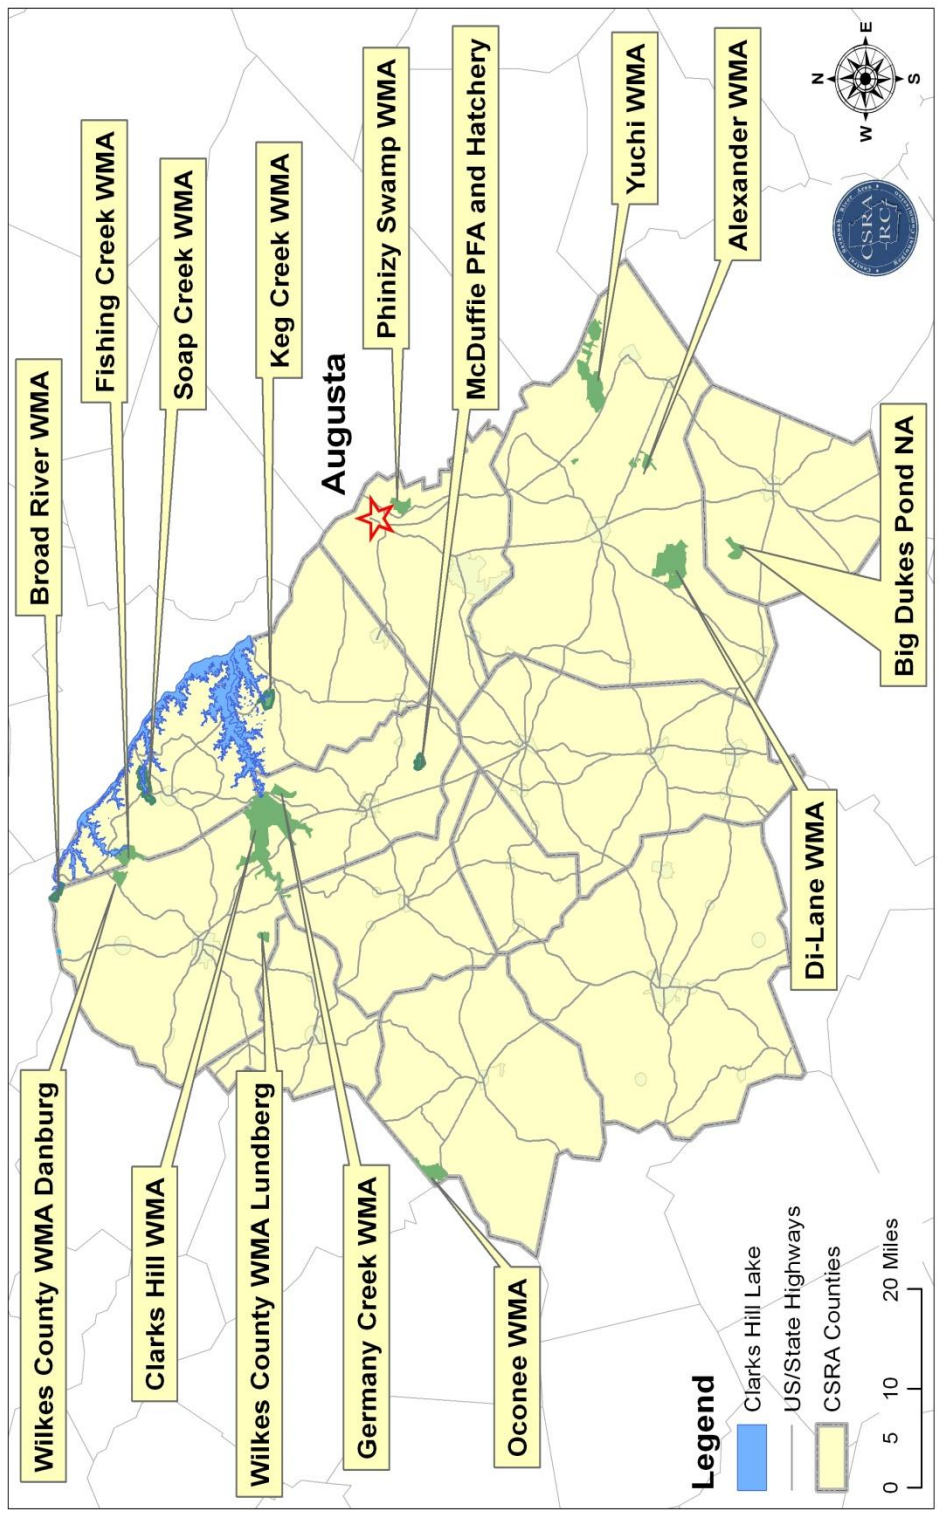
Broad River WMA

Fishing Creek WMA

Soap Creek WMA

Keg Creek WMA

Augusta

Phinizy Swamp WMA

McDuffie PFA and Hatchery

Yuchi WMA

Alexander WMA

N
E
S
W

CSRA RC

Big Dukes Pond NA

Di-Lane WMA

Oconee WMA

Germany Creek WMA

Wilkes County WMA Lundberg

Clarks Hill WMA

Wilkes County WMA Danburg

Legend

Clarks Hill Lake

US/State Highways

CSRA Counties

0 5 10 20 Miles